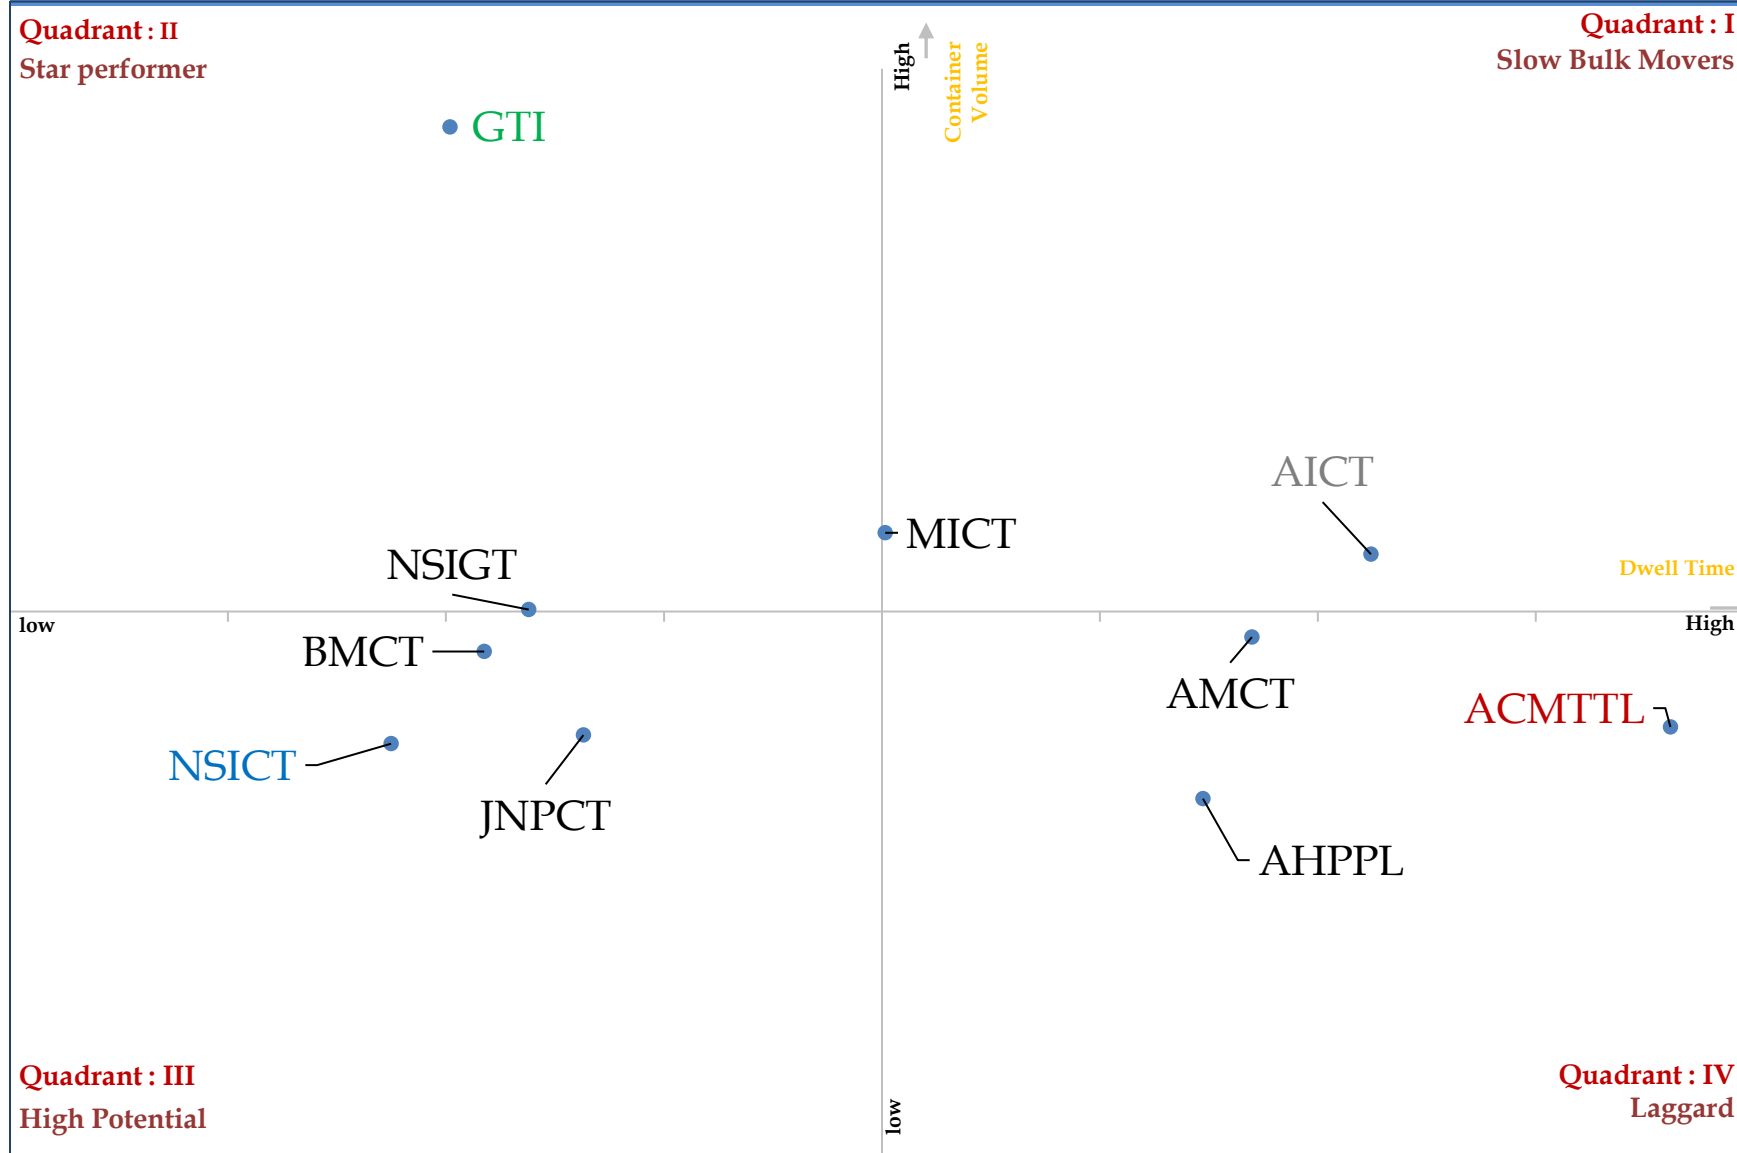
Quadrant : II
Star performer

High
Container Volume

Quadrant : I
Slow Bulk Movers

GTI

AICT

MICT

NSIGT

Dwell Time

low

High

BMCT

AMCT

ACMTTL

NSICT

JNPCT

AHPPL

Quadrant : III
High Potential

low

Quadrant : IV
Laggard